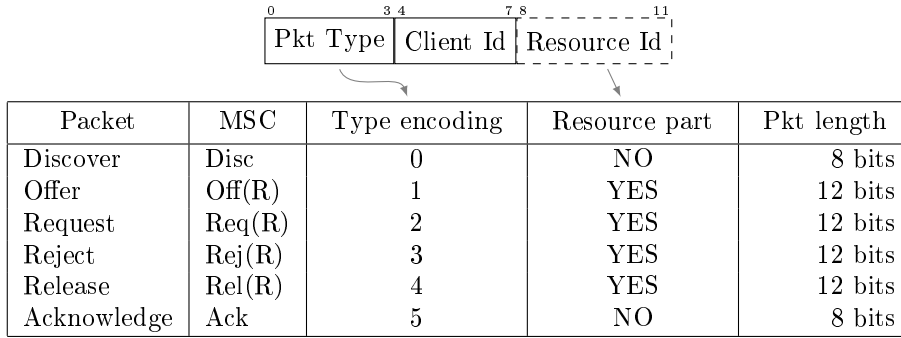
0 3 4 7 8 11
Pkt Type | Client Id | Resource Id

| Packet | MSC | Type encoding | Resource part | Pkt length |
|---|---|---|---|---|
| Discover | Disc | 0 | NO | 8 bits |
| Offer | Off(R) | 1 | YES | 12 bits |
| Request | Req(R) | 2 | YES | 12 bits |
| Reject | Rej(R) | 3 | YES | 12 bits |
| Release | Rel(R) | 4 | YES | 12 bits |
| Acknowledge | Ack | 5 | NO | 8 bits |